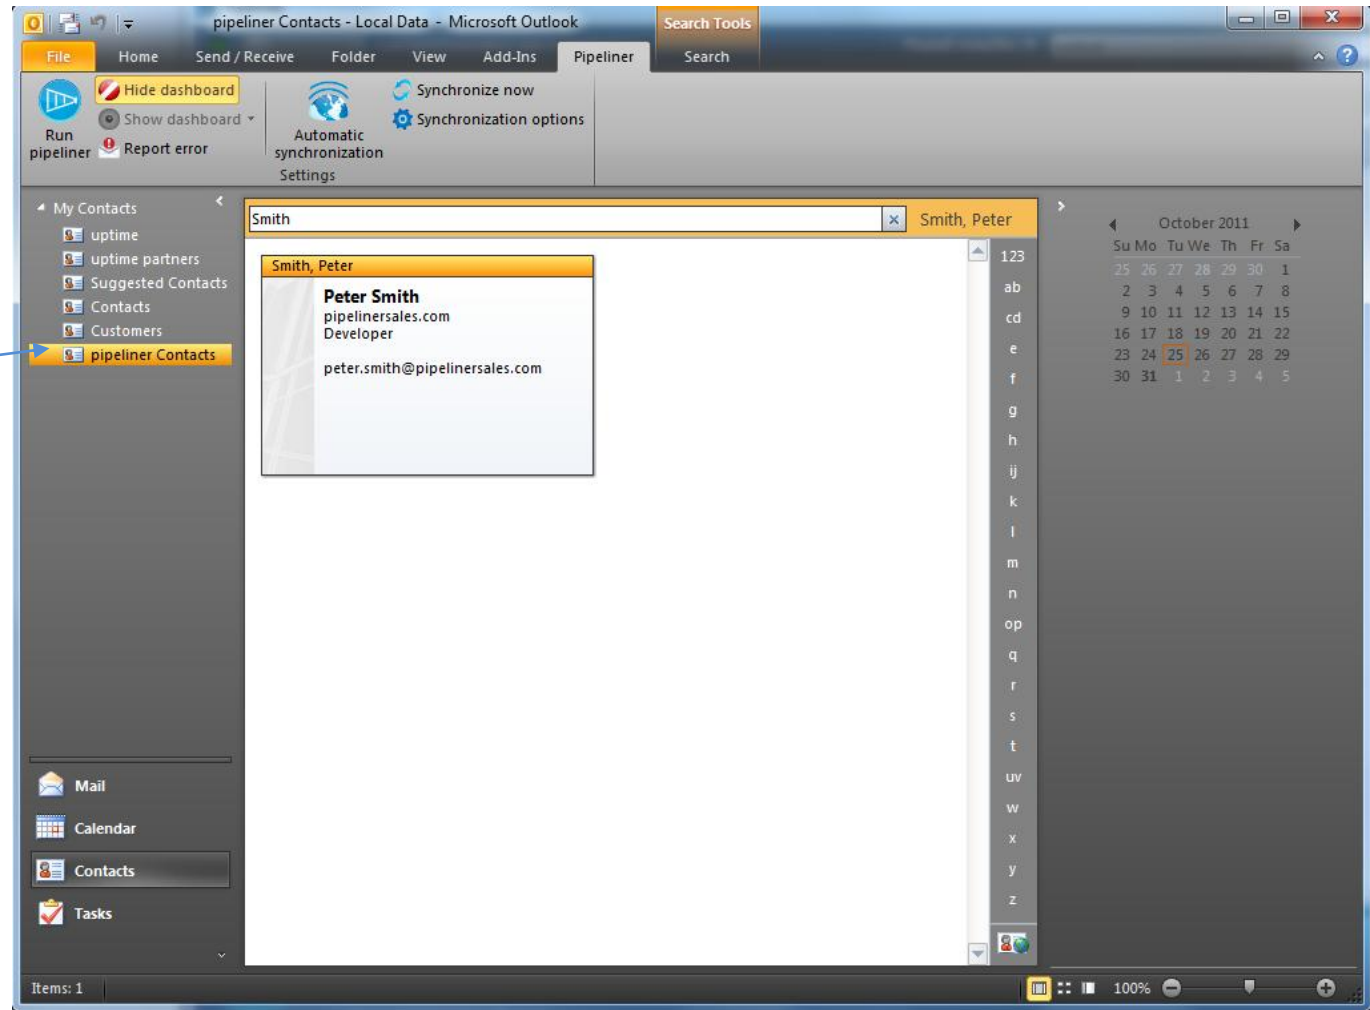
pipeliner Contacts - Local Data - Microsoft Outlook

Search Tools

File Home Send / Receive Folder View Add-Ins Pipeliner Search

Run pipeliner

Hide dashboard
Show dashboard
Report error

Automatic synchronization

Synchronize now
Synchronization options

Settings

My Contacts
uptime
uptime partners
Suggested Contacts
Contacts
Customers
pipeliner Contacts

Smith

Smith, Peter

Smith, Peter

Peter Smith
pipelinersales.com
Developer

peter.smith@pipelinersales.com

123
ab
cd
e
f
g
h
ij
k
l
m
n
op
q
r
s
t
uv
w
x
y
z

October 2011

| Su | Mo | Tu | We | Th | Fr | Sa |
|---|---|---|---|---|---|---|
| 25 | 26 | 27 | 28 | 29 | 30 | 1 |
| 2 | 3 | 4 | 5 | 6 | 7 | 8 |
| 9 | 10 | 11 | 12 | 13 | 14 | 15 |
| 16 | 17 | 18 | 19 | 20 | 21 | 22 |
| 23 | 24 | 25 | 26 | 27 | 28 | 29 |
| 30 | 31 | 1 | 2 | 3 | 4 | 5 |

Mail
Calendar
Contacts
Tasks

Items: 1

100%